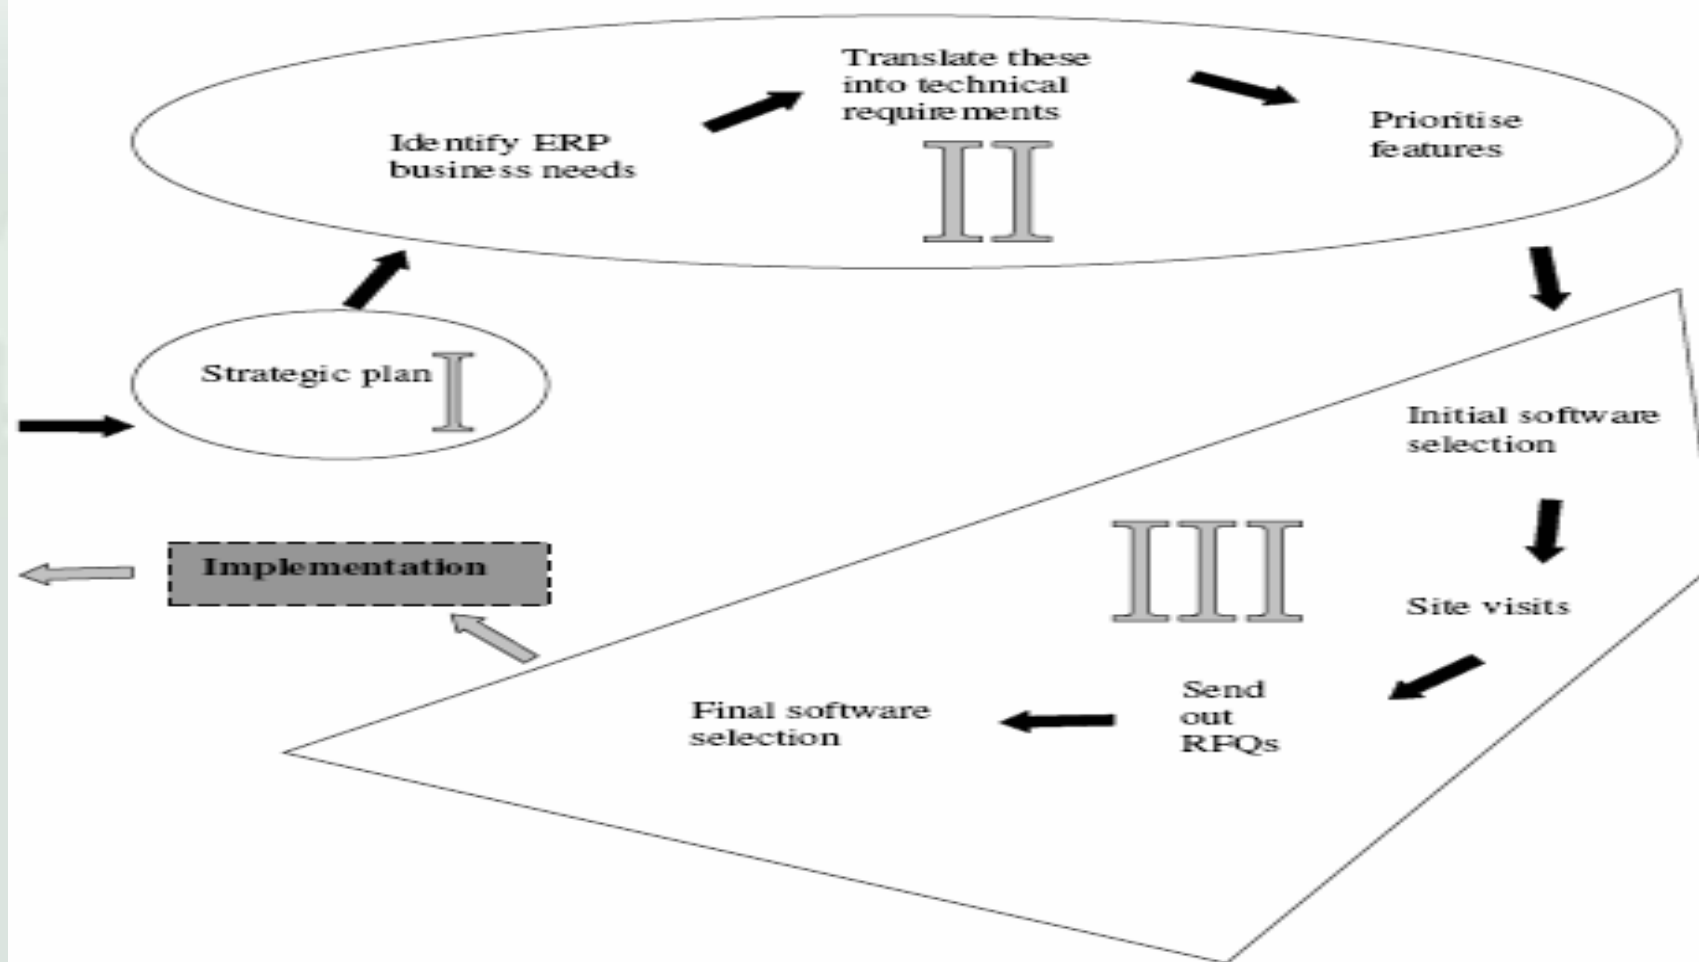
Translate these into technical requirements

Identify ERP business needs

Prioritise features

II

Strategic plan

I

Initial software selection

Implementation

III

Site visits

Send out RFQs

Final software selection